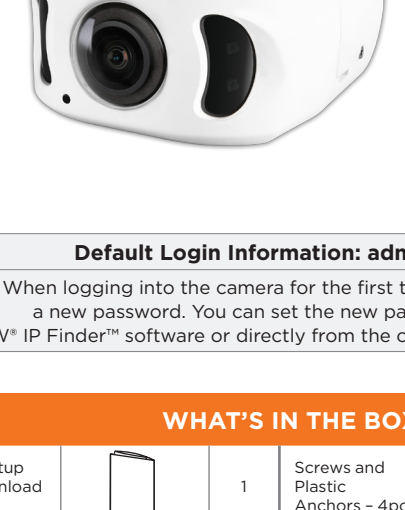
Default Login Information: adm

When logging into the camera for the first t a new password. You can set the new pa
V® IP Finder™ software or directly from the c

WHAT'S IN THE BO

| tup nload | | 1 | Screws and Plastic Anchors – 4pc |